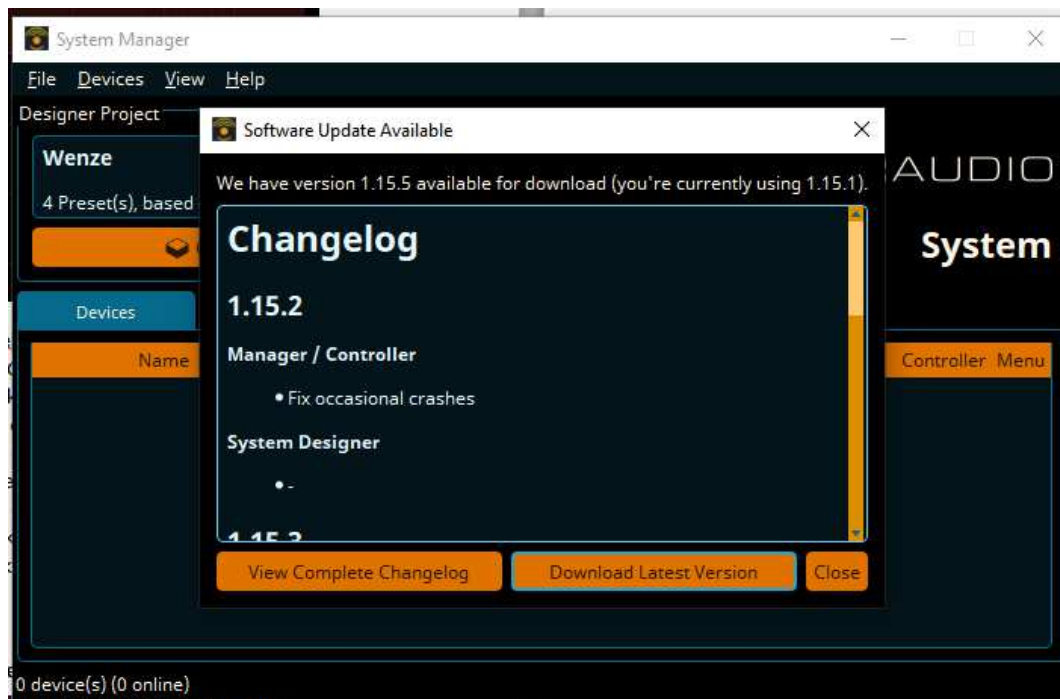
System Manager

File Devices View Help

Designer Project

Wenze

4 Preset(s), based

AUDIO

System

Devices

Name

Controller Menu

Software Update Available

We have version 1.15.5 available for download (you're currently using 1.15.1).

Changelog

1.15.2

Manager / Controller

• Fix occasional crashes

System Designer

• -

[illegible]

View Complete Changelog

Download Latest Version

Close

0 device(s) (0 online)